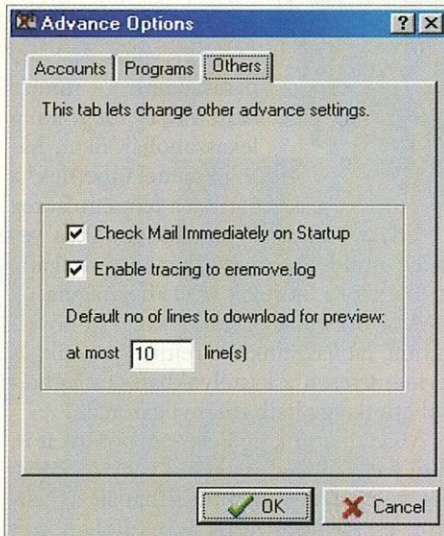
Advance Options

?

X

Accounts | Programs | Others

This tab lets change other advance settings.

Check Mail Immediately on Startup

Enable tracing to eremove.log

Default no of lines to download for preview:

at most 10 line(s)

OK

Cancel